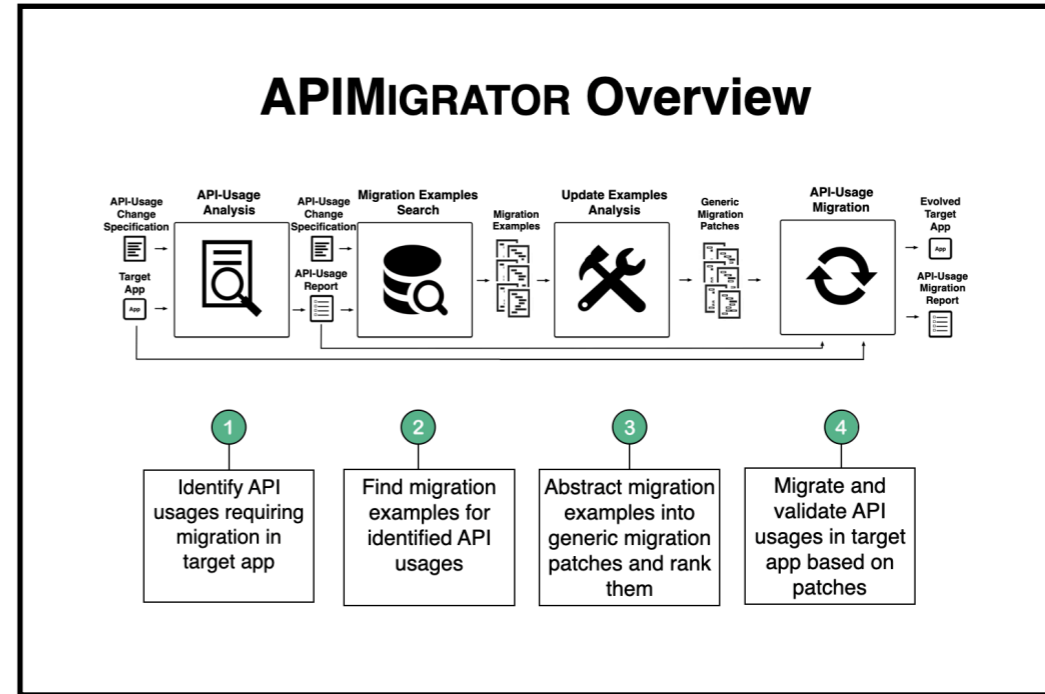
APIMIGRATOR Overview

API-Usage Change Specification

Target App

App

API-Usage Analysis

API-Usage Change Specification

API-Usage Report

Migration Examples Search

Migration Examples

Update Examples Analysis

Generic Migration Patches

API-Usage Migration

Evolved Target App

App

API-Usage Migration Report

1

Identify API usages requiring migration in target app

2

Find migration examples for identified API usages

3

Abstract migration examples into generic migration patches and rank them

4

Migrate and validate API usages in target app based on patches